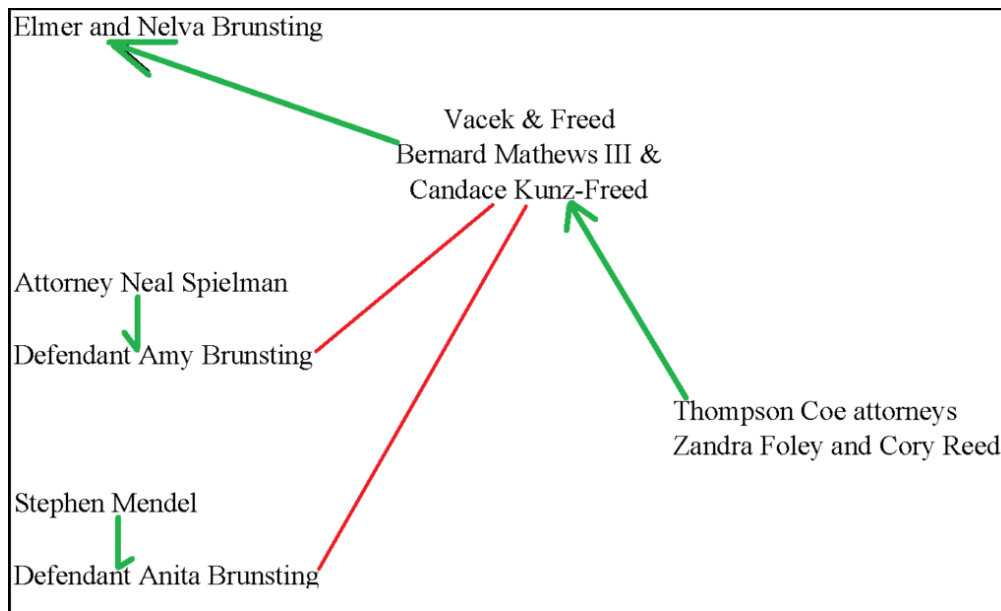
Elmer and Nelva Brunsting

Vacek & Freed
Bernard Mathews III &
Candace Kunz-Freed

Attorney Neal Spielman

Defendant Amy Brunsting

Thompson Coe attorneys
Zandra Foley and Cory Reed

Stephen Mendel

Defendant Anita Brunsting